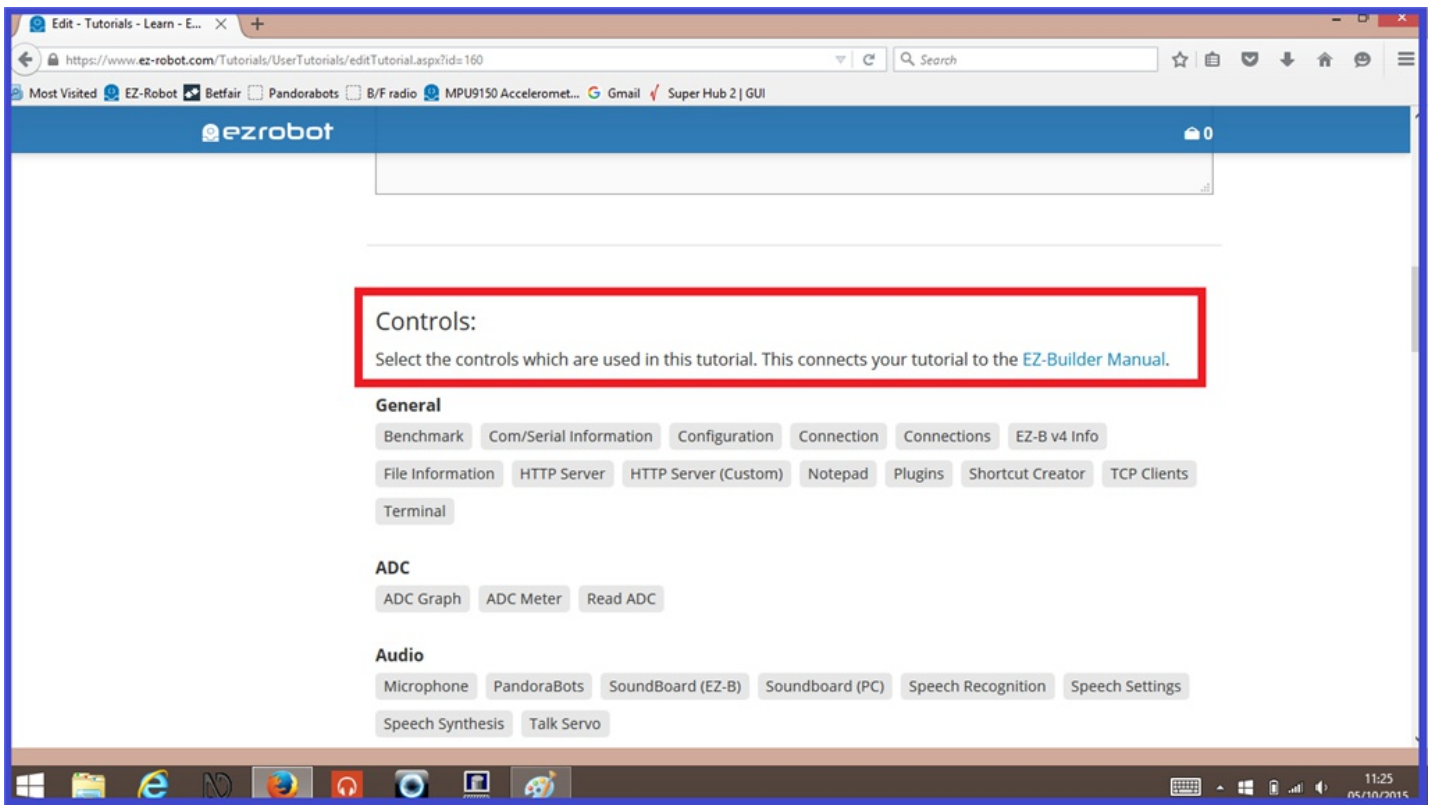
Edit - Tutorials - Learn - E... ×

https://www.ez-robot.com/Tutorials/UserTutorials/editTutorial.aspx?id=160

Search

Most Visited EZ-Robot Betfair Pandorabots B/F radio MPU9150 Acceleromet... Gmail Super Hub 2 | GUI

ezrobot

0

Controls:

Select the controls which are used in this tutorial. This connects your tutorial to the EZ-Builder Manual.

General

Benchmark Com/Serial Information Configuration Connection Connections EZ-B v4 Info File Information HTTP Server HTTP Server (Custom) Notepad Plugins Shortcut Creator TCP Clients Terminal

ADC

ADC Graph ADC Meter Read ADC

Audio

Microphone PandoraBots SoundBoard (EZ-B) Soundboard (PC) Speech Recognition Speech Settings Speech Synthesis Talk Servo

11:25
05/10/2015